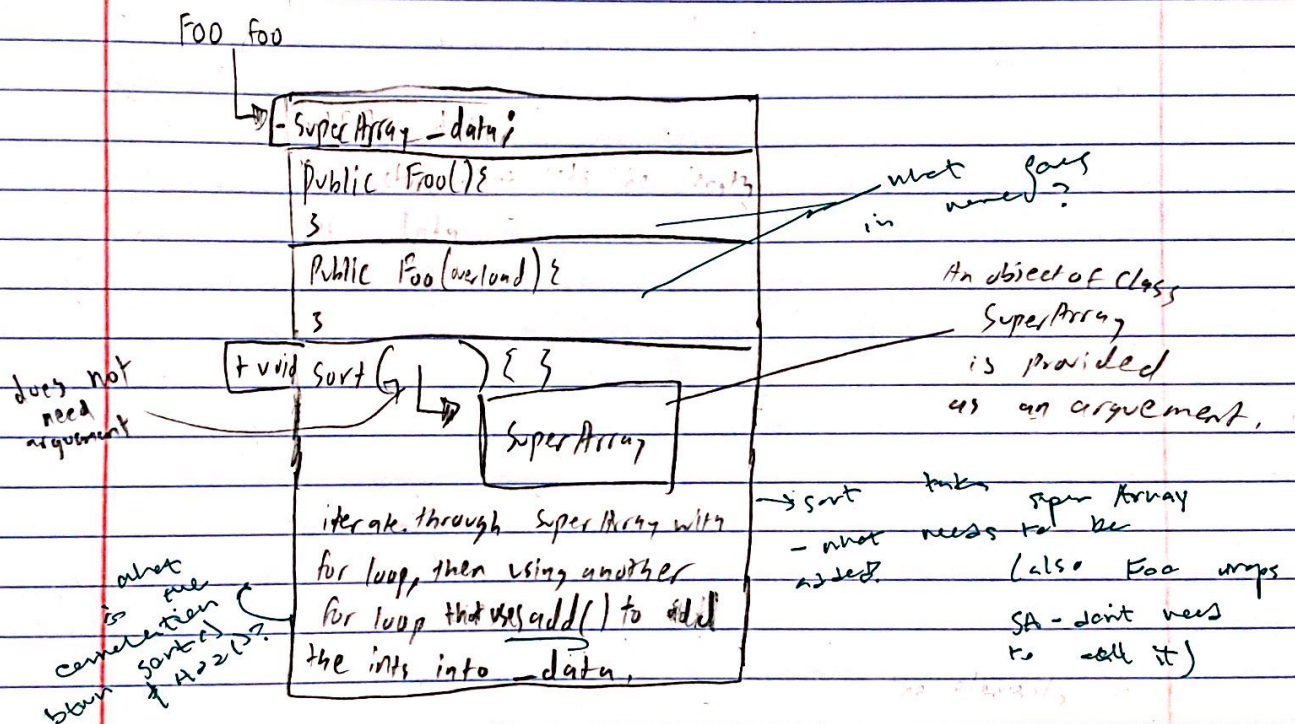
Foo foo

- SuperArray _data;

Public Foo() {
}

Public Foo(overload) {
}

+ void sort ( ) { }

SuperArray

iterate through SuperArray with for loop, then using another for loop that uses add() to add the ints into _data.

what goes in need?

An object of Class SuperArray is provided as an arguement.

does not need argument

→ sort takes SuperArray
- what needs to be added?

(also Foo wraps SA - don't need to call it)

what is the correlation btwn sort() & Ho2()?